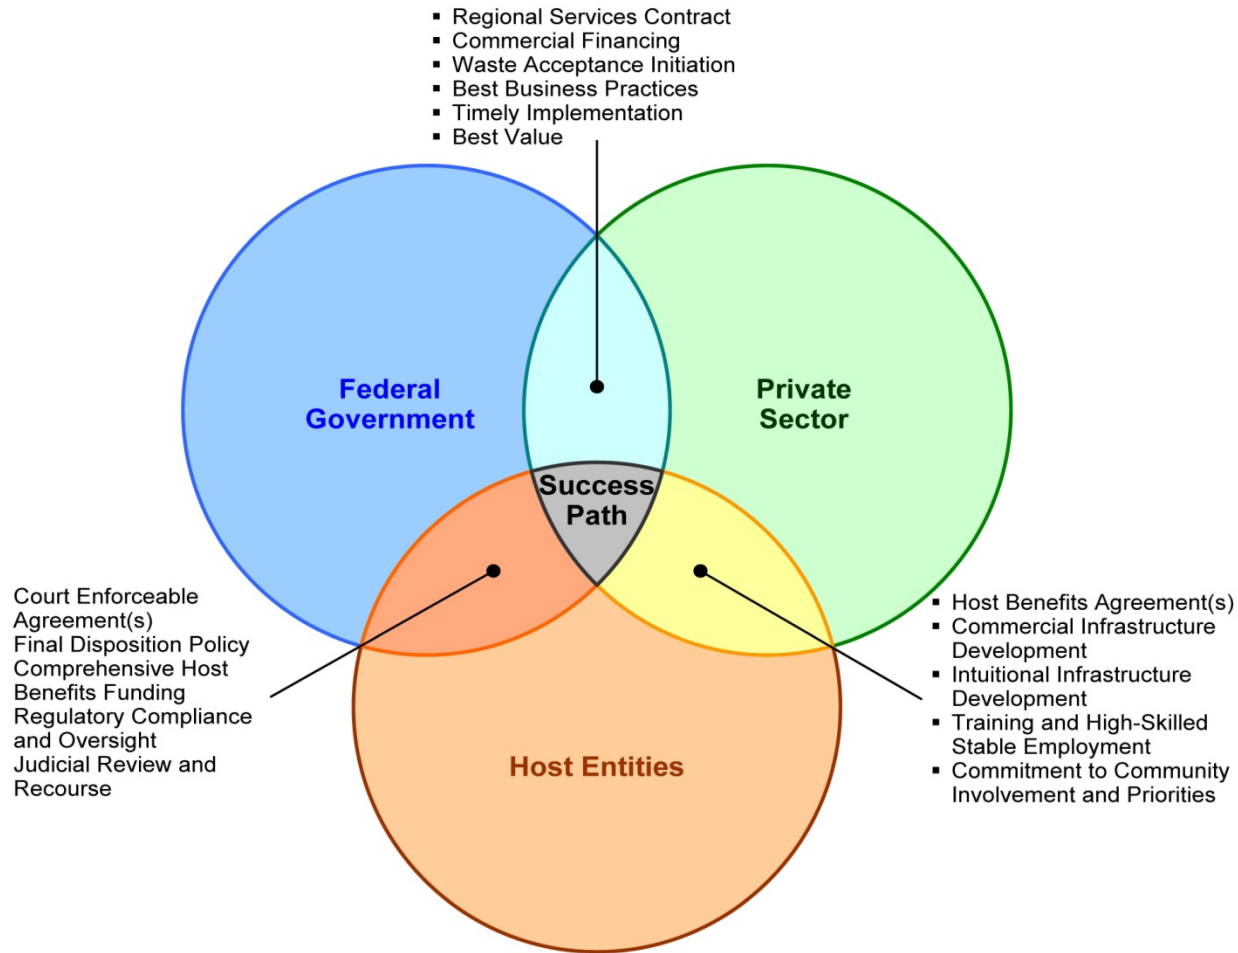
▪ Regional Services Contract
▪ Commercial Financing
▪ Waste Acceptance Initiation
▪ Best Business Practices
▪ Timely Implementation
▪ Best Value

Federal Government

Private Sector

Success Path

Host Entities

Court Enforceable Agreement(s)
Final Disposition Policy
Comprehensive Host Benefits Funding
Regulatory Compliance and Oversight
Judicial Review and Recourse

▪ Host Benefits Agreement(s)
▪ Commercial Infrastructure Development
▪ Intuitional Infrastructure Development
▪ Training and High-Skilled Stable Employment
▪ Commitment to Community Involvement and Priorities